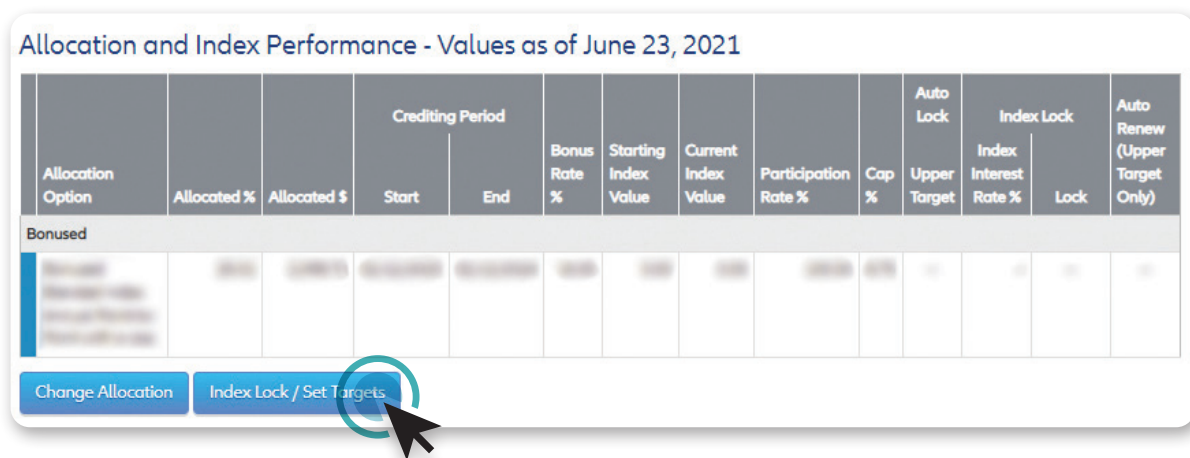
Allocation and Index Performance - Values as of June 23, 2021

| Allocation Option | Allocated % | Allocated $ | Crediting Period Start | Crediting Period End | Bonus Rate % | Starting Index Value | Current Index Value | Participation Rate % | Cap % | Auto Lock Upper Target | Index Lock Index Interest Rate % | Index Lock Lock | Auto Renew (Upper Target Only) |
|---|---|---|---|---|---|---|---|---|---|---|---|---|---|
| Bonused | | | | | | | | | | | | | |
| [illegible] | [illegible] | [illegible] | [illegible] | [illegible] | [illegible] | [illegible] | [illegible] | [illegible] | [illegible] | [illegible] | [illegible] | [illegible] | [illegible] |

Change Allocation

Index Lock / Set Targets